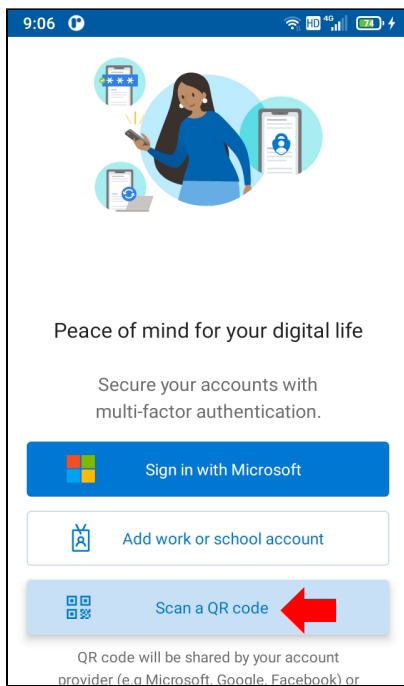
9:06

HD 4G 74

***

Peace of mind for your digital life

Secure your accounts with multi-factor authentication.

Sign in with Microsoft

Add work or school account

Scan a QR code

QR code will be shared by your account provider (e.g Microsoft, Google, Facebook) or